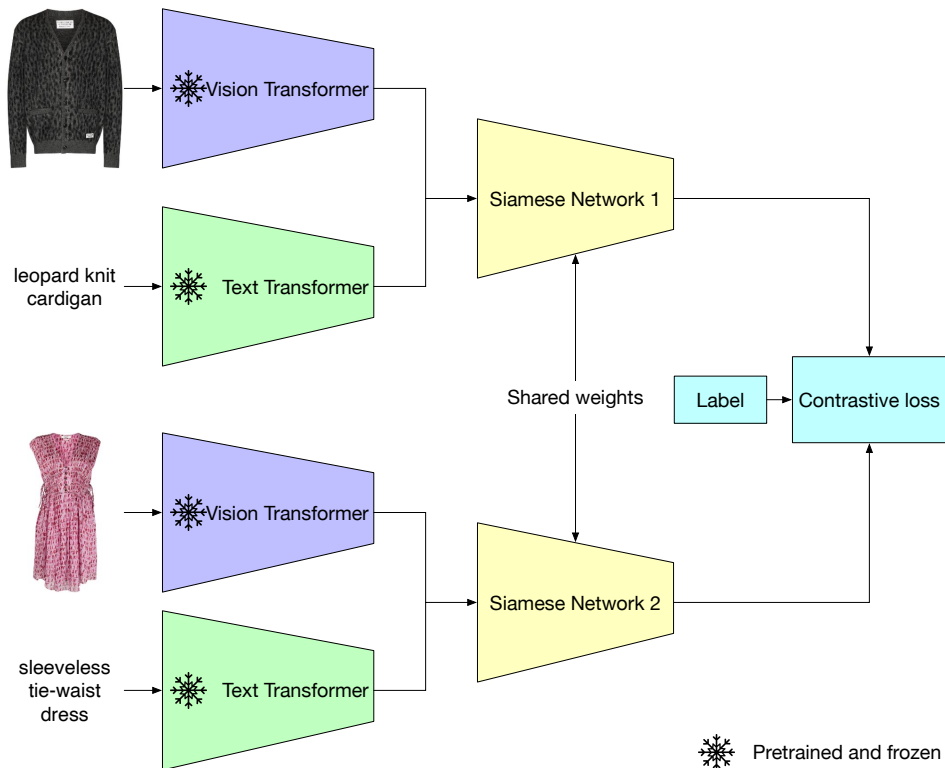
Vision Transformer

leopard knit cardigan

Text Transformer

Siamese Network 1

Shared weights

Label

Contrastive loss

Vision Transformer

sleeveless tie-waist dress

Text Transformer

Siamese Network 2

Pretrained and frozen